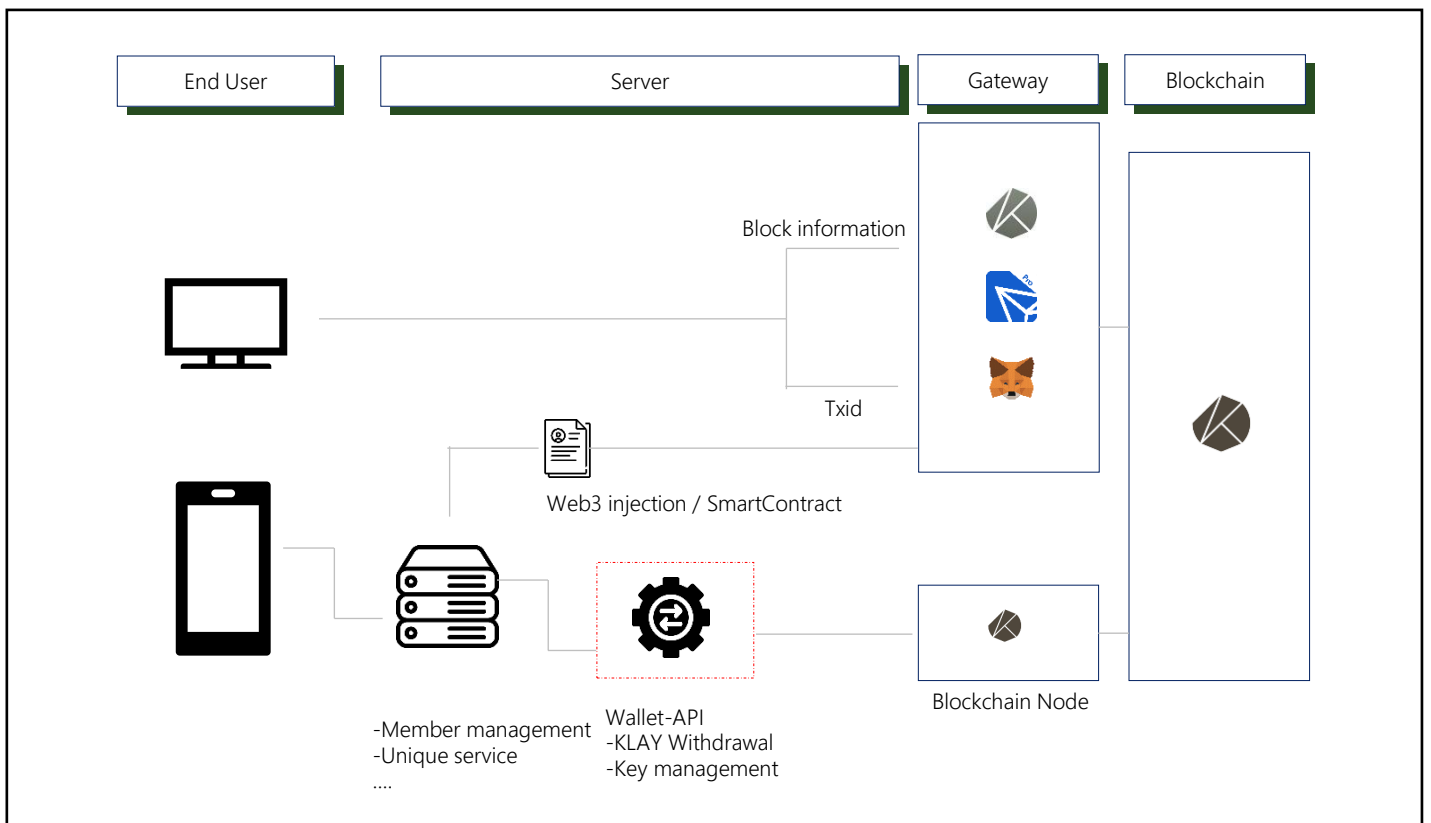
End User

Server

Gateway

Blockchain

Block information

Pro

Txid

Web3 injection / SmartContract

Blockchain Node

-Member management
-Unique service
....

Wallet-API
-KLAY Withdrawal
-Key management